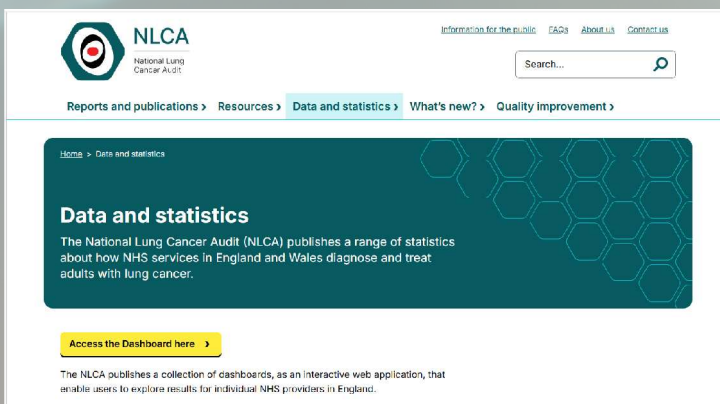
NLCA
National Lung Cancer Audit

Information for the public FAQs About us Contact us

Search...

Reports and publications › Resources › Data and statistics › What's new? › Quality improvement ›

Home > Data and statistics

Data and statistics

The National Lung Cancer Audit (NLCA) publishes a range of statistics about how NHS services in England and Wales diagnose and treat adults with lung cancer.

Access the Dashboard here ›

The NLCA publishes a collection of dashboards, as an interactive web application, that enable users to explore results for individual NHS providers in England.